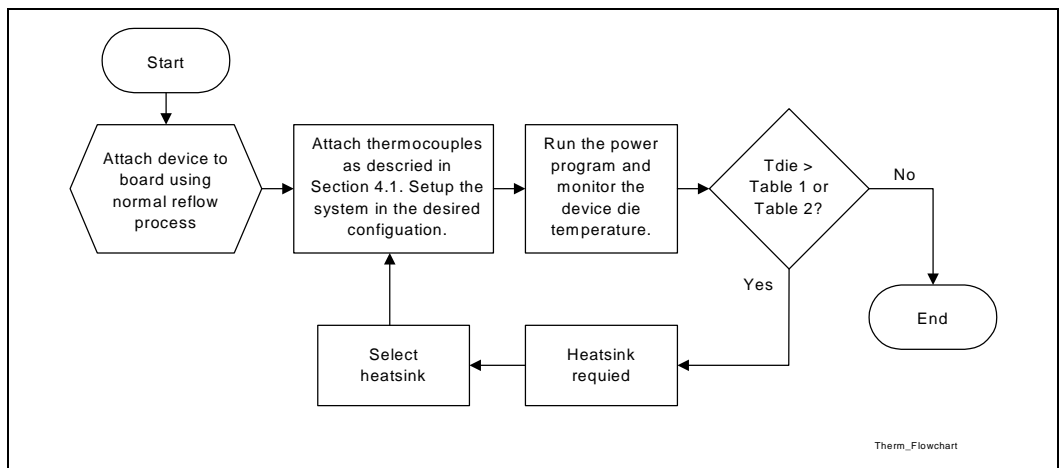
Start

Attach device to board using normal reflow process

Attach thermocouples as descried in Section 4.1. Setup the system in the desired configuation.

Run the power program and monitor the device die temperature.

Tdie > Table 1 or Table 2?

No

End

Yes

Heatsink requied

Select heatsink

Therm_Flowchart